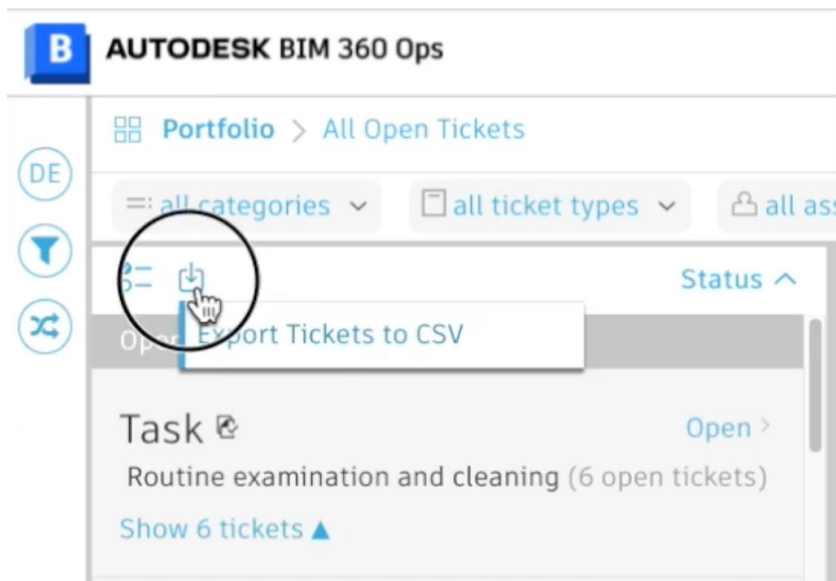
B AUTODESK BIM 360 Ops

DE

Portfolio > All Open Tickets

all categories ⌄ all ticket types ⌄ all ass

Status ^

Ope

Export Tickets to CSV

Task

Open >

Routine examination and cleaning (6 open tickets)

Show 6 tickets ▲